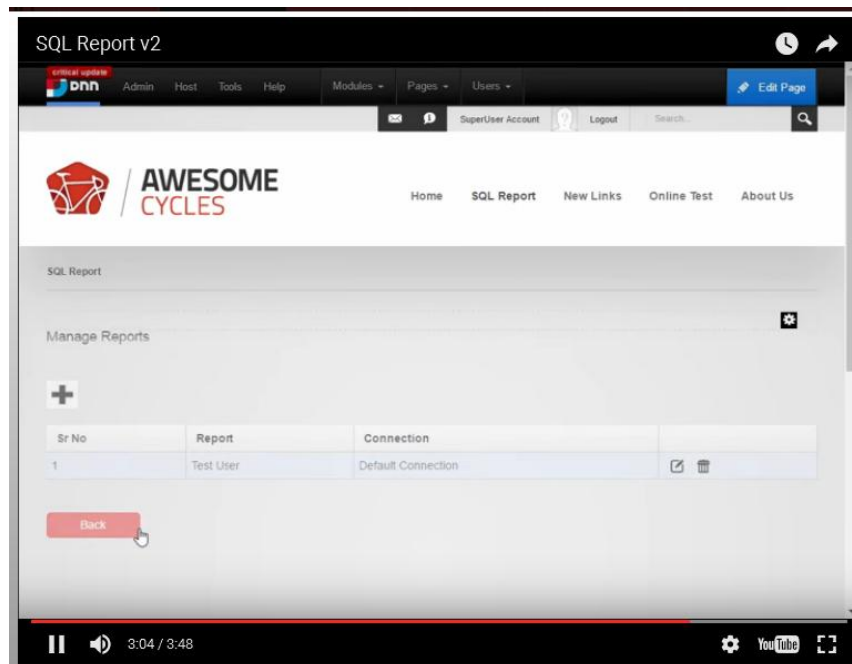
SQL Report v2

critical update
DNN Admin Host Tools Help Modules Pages Users Edit Page

SuperUser Account Logout Search...

AWESOME CYCLES

Home SQL Report New Links Online Test About Us

SQL Report

Manage Reports

| Sr No | Report | Connection | |
|---|---|---|---|
| 1 | Test User | Default Connection | |

Back

3:04 / 3:48

YouTube